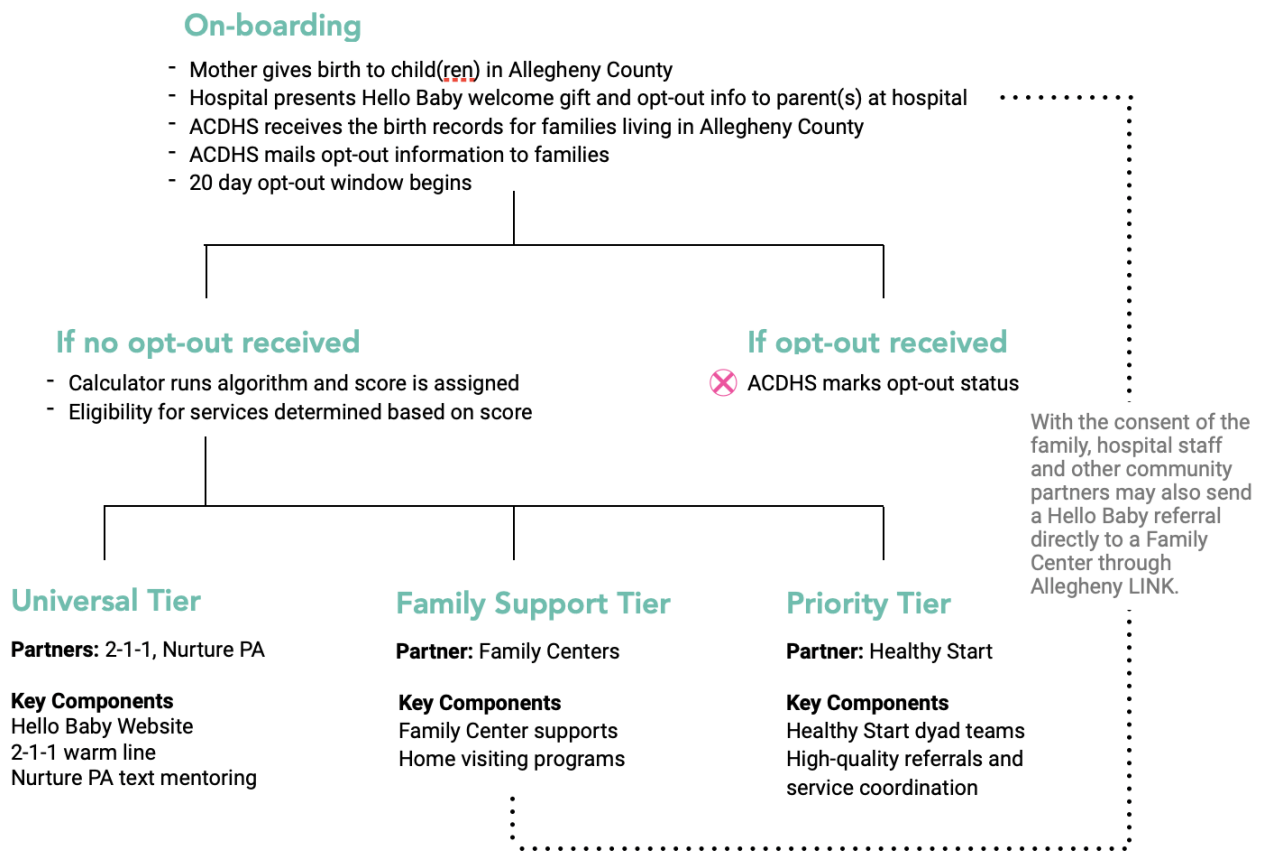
On-boarding

- Mother gives birth to child(ren) in Allegheny County
- Hospital presents Hello Baby welcome gift and opt-out info to parent(s) at hospital
- ACDHS receives the birth records for families living in Allegheny County
- ACDHS mails opt-out information to families
- 20 day opt-out window begins

If no opt-out received

- Calculator runs algorithm and score is assigned
- Eligibility for services determined based on score

If opt-out received

ACDHS marks opt-out status

With the consent of the family, hospital staff and other community partners may also send a Hello Baby referral directly to a Family Center through Allegheny LINK.

Universal Tier

**Partners:** 2-1-1, Nurture PA

**Key Components**
Hello Baby Website
2-1-1 warm line
Nurture PA text mentoring

Family Support Tier

**Partner:** Family Centers

**Key Components**
Family Center supports
Home visiting programs

Priority Tier

**Partner:** Healthy Start

**Key Components**
Healthy Start dyad teams
High-quality referrals and service coordination